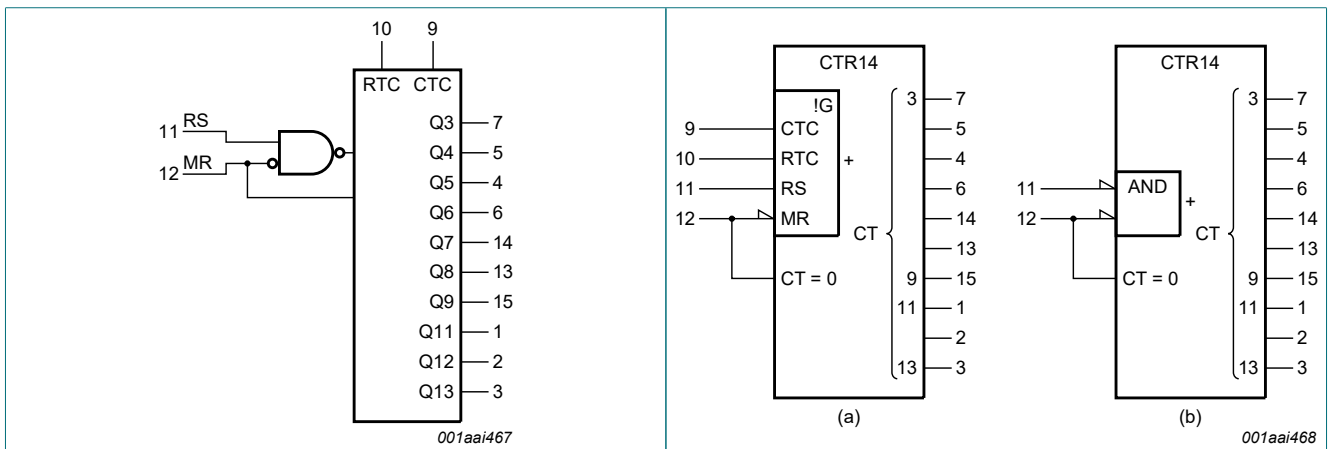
10 9
RTC CTC
11 RS
12 MR
Q3 7
Q4 5
Q5 4
Q6 6
Q7 14
Q8 13
Q9 15
Q11 1
Q12 2
Q13 3
001aai467

CTR14
!G
9 CTC
10 RTC
11 RS
12 MR
+
CT
CT = 0
3 7
5
4
6
14
13
9 15
11 1
2
13 3
(a)

CTR14
11 AND
12
+
CT
CT = 0
3 7
5
4
6
14
13
9 15
11 1
2
13 3
(b)
001aai468